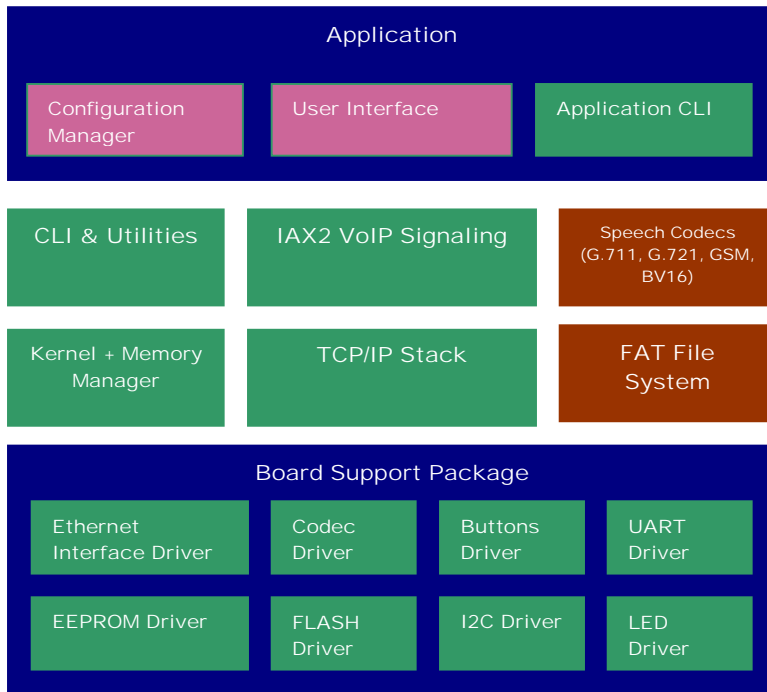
Application

Configuration Manager

User Interface

Application CLI

CLI & Utilities

IAX2 VoIP Signaling

Speech Codecs (G.711, G.721, GSM, BV16)

Kernel + Memory Manager

TCP/IP Stack

FAT File System

Board Support Package

Ethernet Interface Driver

Codec Driver

Buttons Driver

UART Driver

EEPROM Driver

FLASH Driver

I2C Driver

LED Driver